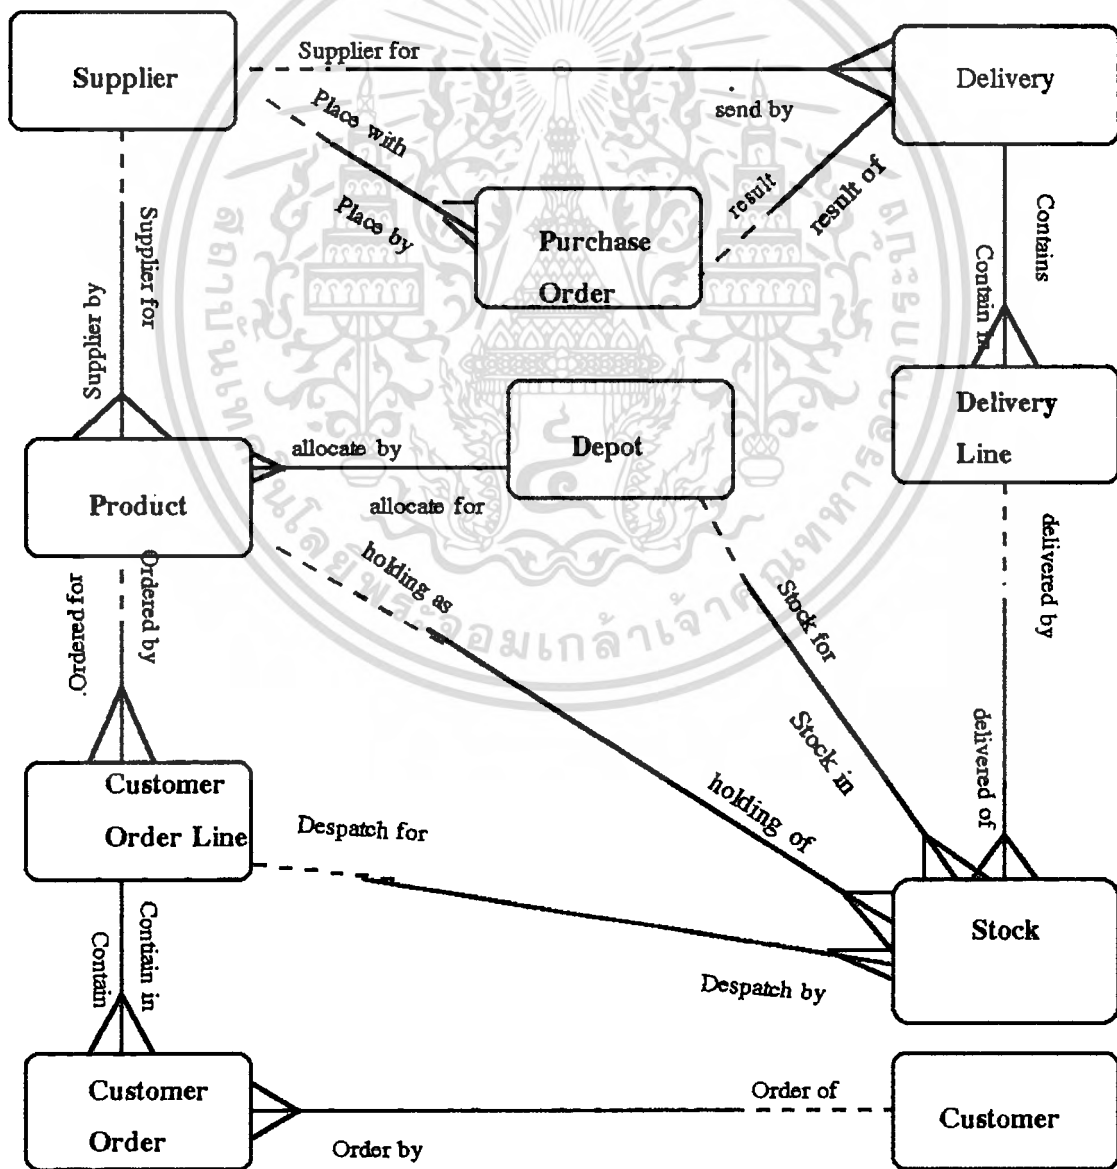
Supplier

Supplier for

Delivery

send by

Place with

Place by

Purchase Order

result

result of

Contains

Contain in

Supplier for

Supplier by

Delivery Line

allocate by

Depot

Product

allocate for

holding as

Stock for

delivered by

Ordered for

Ordered by

Stock in

delivered of

holding of

Customer Order Line

Despatch for

Stock

Contain

Contain in

Despatch by

Customer Order

Order of

Customer

Order by

ลิขสิทธิ์มหาวิทยาลัยเทคโนโลยีพระจอมเกล้าเจ้าคุณทหารลาดกระบัง